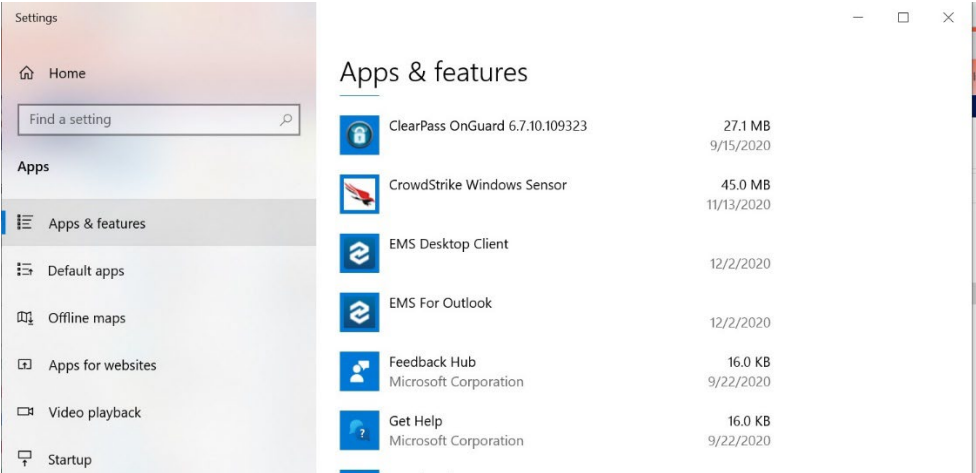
Settings

Home

Find a setting

Apps

Apps & features

Default apps

Offline maps

Apps for websites

Video playback

Startup

Apps & features

| | | |
|---|---|---|
| ClearPass OnGuard 6.7.10.109323 | 27.1 MB | 9/15/2020 |
| CrowdStrike Windows Sensor | 45.0 MB | 11/13/2020 |
| EMS Desktop Client | | 12/2/2020 |
| EMS For Outlook | | 12/2/2020 |
| Feedback Hub | 16.0 KB | |
| Microsoft Corporation | | 9/22/2020 |
| Get Help | 16.0 KB | |
| Microsoft Corporation | | 9/22/2020 |